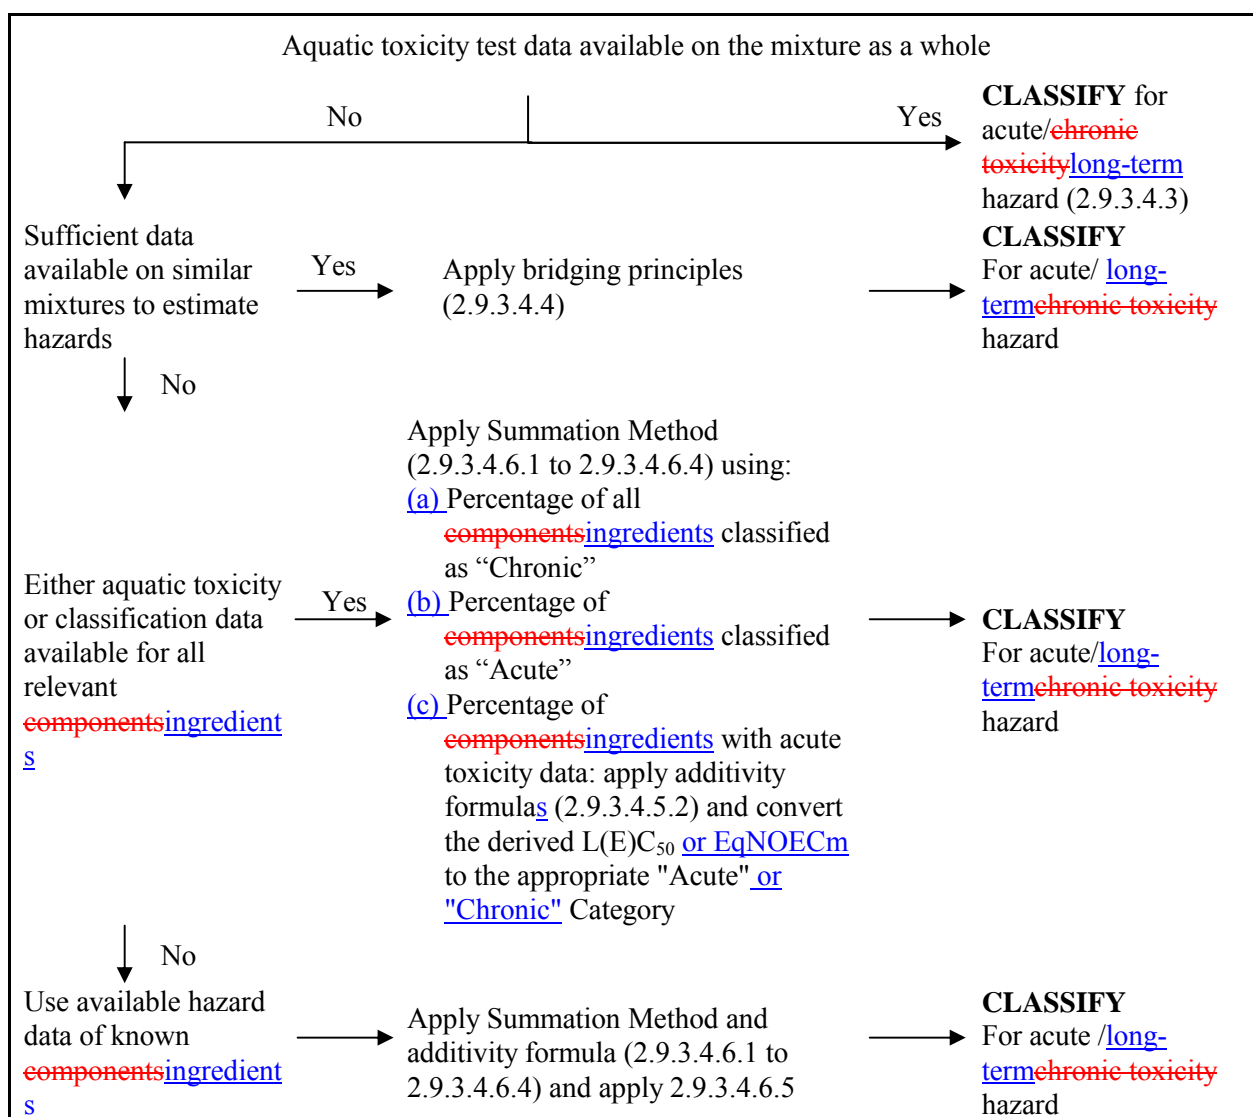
Aquatic toxicity test data available on the mixture as a whole

No

Yes

**CLASSIFY** for acute/~~chronic toxicity~~long-term hazard (2.9.3.4.3)

Sufficient data available on similar mixtures to estimate hazards

Yes

Apply bridging principles (2.9.3.4.4)

**CLASSIFY** For acute/ long-term~~chronic toxicity~~ hazard

No

Either aquatic toxicity or classification data available for all relevant ~~components~~ingredients

Yes

Apply Summation Method (2.9.3.4.6.1 to 2.9.3.4.6.4) using:
(a) Percentage of all ~~components~~ingredients classified as “Chronic”
(b) Percentage of ~~components~~ingredients classified as “Acute”
(c) Percentage of ~~components~~ingredients with acute toxicity data: apply additivity formulas (2.9.3.4.5.2) and convert the derived L(E)C$_{50}$ or EqNOECm to the appropriate "Acute" or "Chronic" Category

**CLASSIFY** For acute/long-term~~chronic toxicity~~ hazard

No

Use available hazard data of known ~~components~~ingredients

Apply Summation Method and additivity formula (2.9.3.4.6.1 to 2.9.3.4.6.4) and apply 2.9.3.4.6.5

**CLASSIFY** For acute /long-term~~chronic toxicity~~ hazard